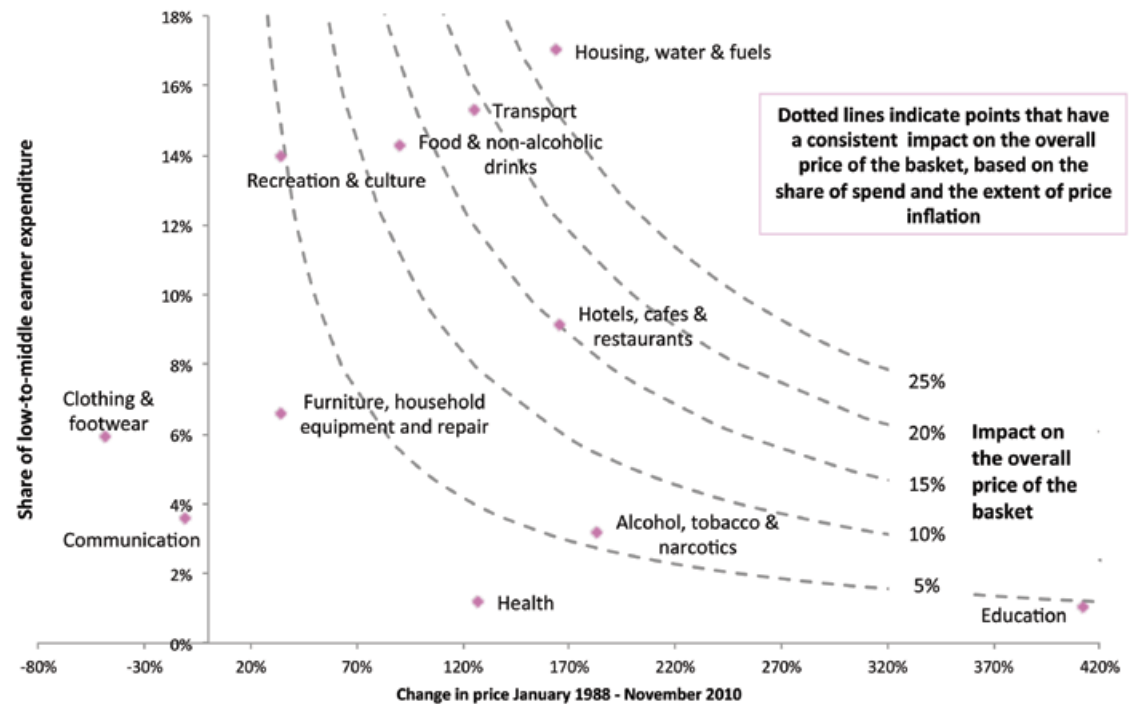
18%
16%
14%
12%
10%
8%
6%
4%
2%
0%

Share of low-to-middle earner expenditure

Housing, water & fuels

Transport

Food & non-alcoholic drinks

Recreation & culture

Dotted lines indicate points that have a consistent impact on the overall price of the basket, based on the share of spend and the extent of price inflation

Hotels, cafes & restaurants

Clothing & footwear

Furniture, household equipment and repair

25%

20%

15%

10%

5%

Impact on the overall price of the basket

Communication

Alcohol, tobacco & narcotics

Health

Education

-80% -30% 20% 70% 120% 170% 220% 270% 320% 370% 420%

Change in price January 1988 - November 2010